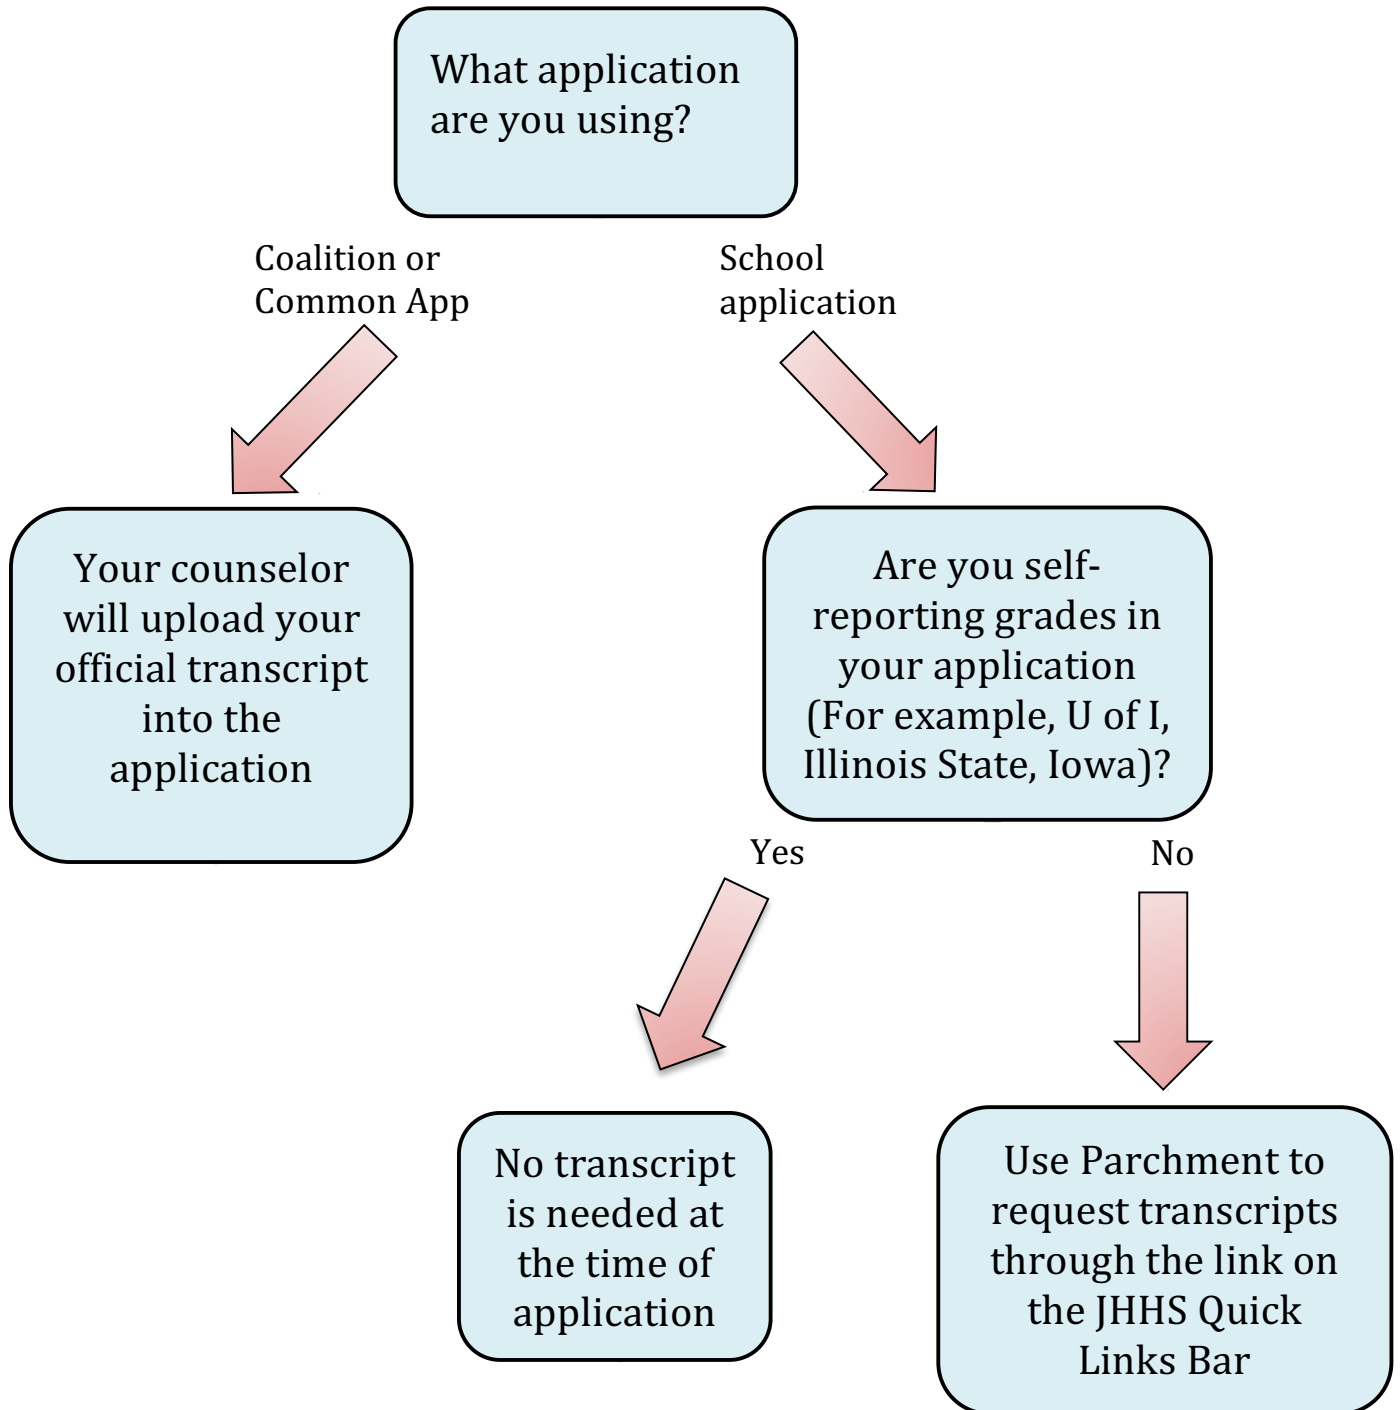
What application are you using?

Coalition or Common App

School application

Your counselor will upload your official transcript into the application

Are you self-reporting grades in your application (For example, U of I, Illinois State, Iowa)?

Yes

No

No transcript is needed at the time of application

Use Parchment to request transcripts through the link on the JHHS Quick Links Bar